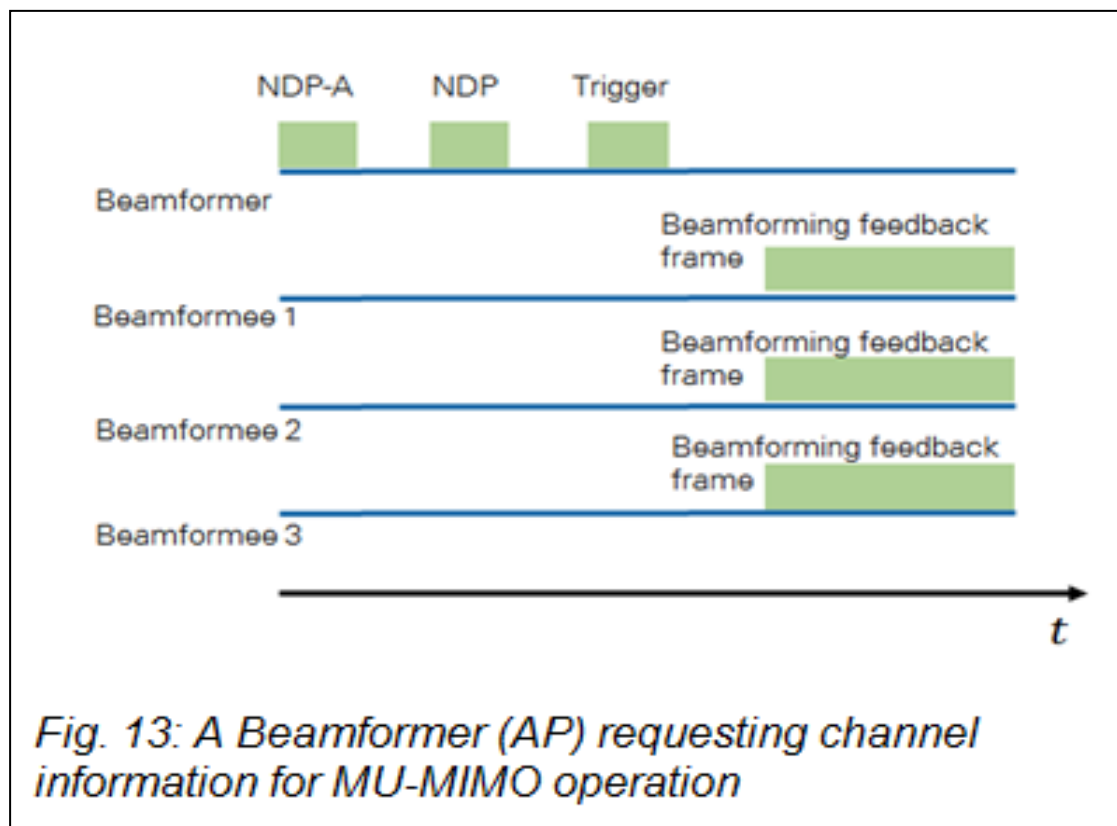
NDP-A NDP Trigger

Beamformer

Beamforming feedback frame

Beamformee 1

Beamforming feedback frame

Beamformee 2

Beamforming feedback frame

Beamformee 3

$t$

Fig. 13: A Beamformer (AP) requesting channel information for MU-MIMO operation